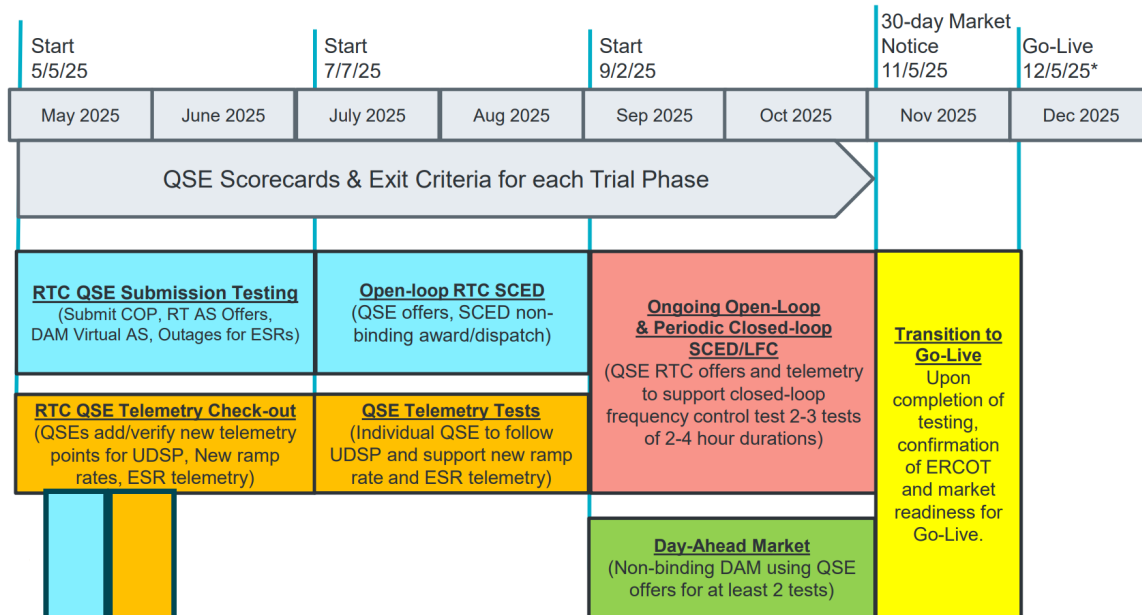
Start
5/5/25

Start
7/7/25

Start
9/2/25

30-day Market Notice
11/5/25

Go-Live
12/5/25*

| May 2025 | June 2025 | July 2025 | Aug 2025 | Sep 2025 | Oct 2025 | Nov 2025 | Dec 2025 |
|---|---|---|---|---|---|---|---|

QSE Scorecards & Exit Criteria for each Trial Phase

RTC QSE Submission Testing
(Submit COP, RT AS Offers, DAM Virtual AS, Outages for ESRs)

Open-loop RTC SCED
(QSE offers, SCED non-binding award/dispatch)

Ongoing Open-Loop & Periodic Closed-loop SCED/LFC
(QSE RTC offers and telemetry to support closed-loop frequency control test 2-3 tests of 2-4 hour durations)

Transition to Go-Live
Upon completion of testing, confirmation of ERCOT and market readiness for Go-Live.

RTC QSE Telemetry Check-out
(QSEs add/verify new telemetry points for UDSP, New ramp rates, ESR telemetry)

QSE Telemetry Tests
(Individual QSE to follow UDSP and support new ramp rate and ESR telemetry)

Day-Ahead Market
(Non-binding DAM using QSE offers for at least 2 tests)